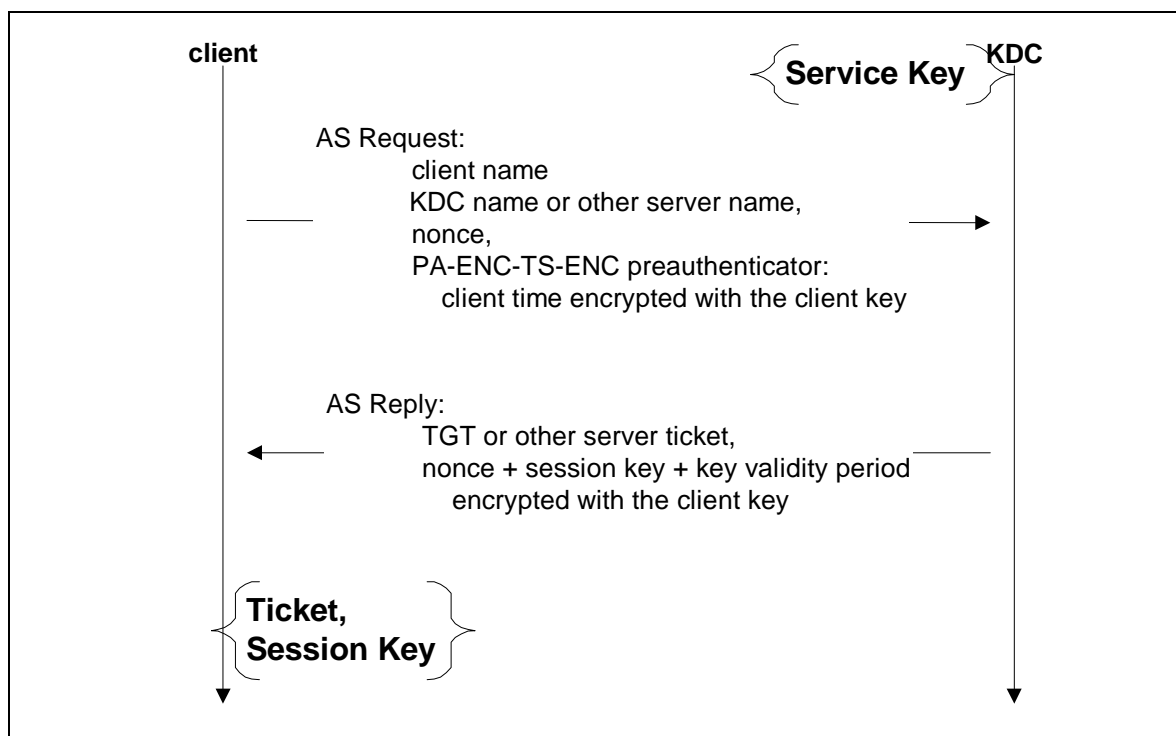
client

Service Key

KDC

AS Request:
client name
KDC name or other server name,
nonce,
PA-ENC-TS-ENC preauthenticator:
client time encrypted with the client key

AS Reply:
TGT or other server ticket,
nonce + session key + key validity period
encrypted with the client key

Ticket,
Session Key